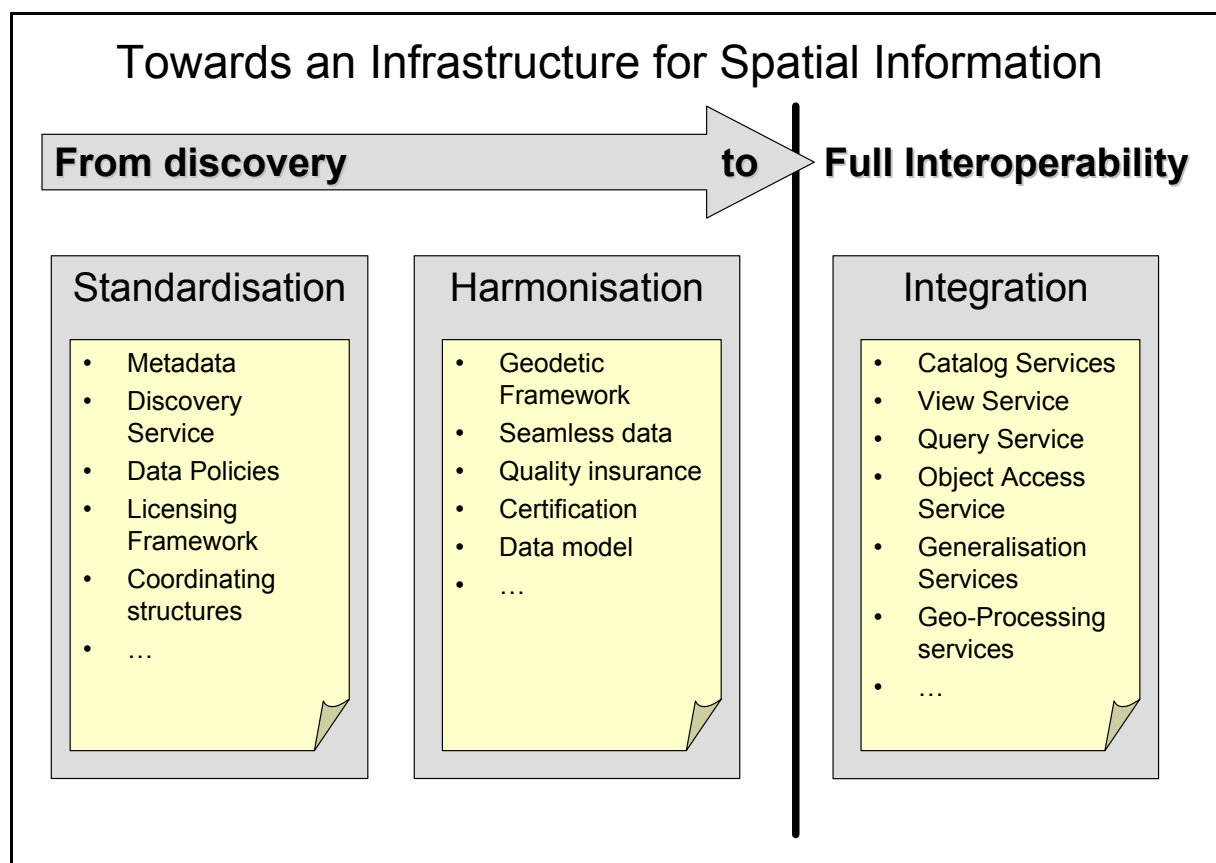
Towards an Infrastructure for Spatial Information

From discovery to Full Interoperability

Standardisation

- Metadata
- Discovery Service
- Data Policies
- Licensing Framework
- Coordinating structures
- …

Harmonisation

- Geodetic Framework
- Seamless data
- Quality insurance
- Certification
- Data model
- …

Integration

- Catalog Services
- View Service
- Query Service
- Object Access Service
- Generalisation Services
- Geo-Processing services
- …